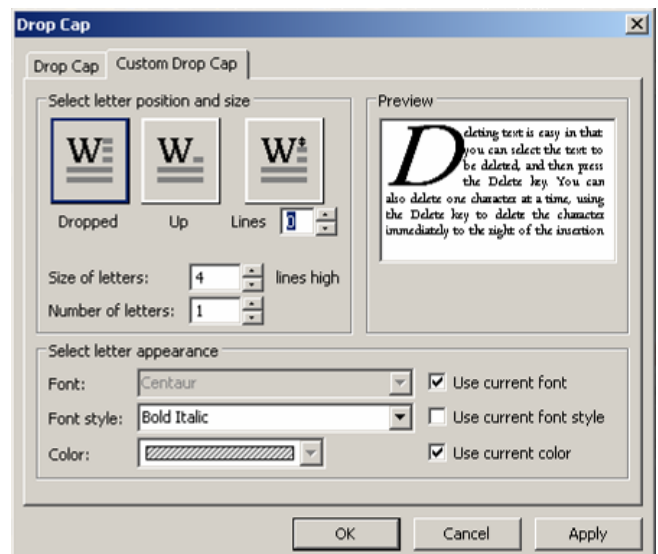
Drop Cap

Drop Cap | Custom Drop Cap

Select letter position and size

W

W

W

Dropped

Up

Lines 0

Size of letters: 4 lines high

Number of letters: 1

Preview

Deleting text is easy in that you can select the text to be deleted, and then press the Delete key. You can also delete one character at a time, using the Delete key to delete the character immediately to the right of the insertion

Select letter appearance

Font: Centaur

Use current font

Font style: Bold Italic

Use current font style

Color:

Use current color

OK

Cancel

Apply